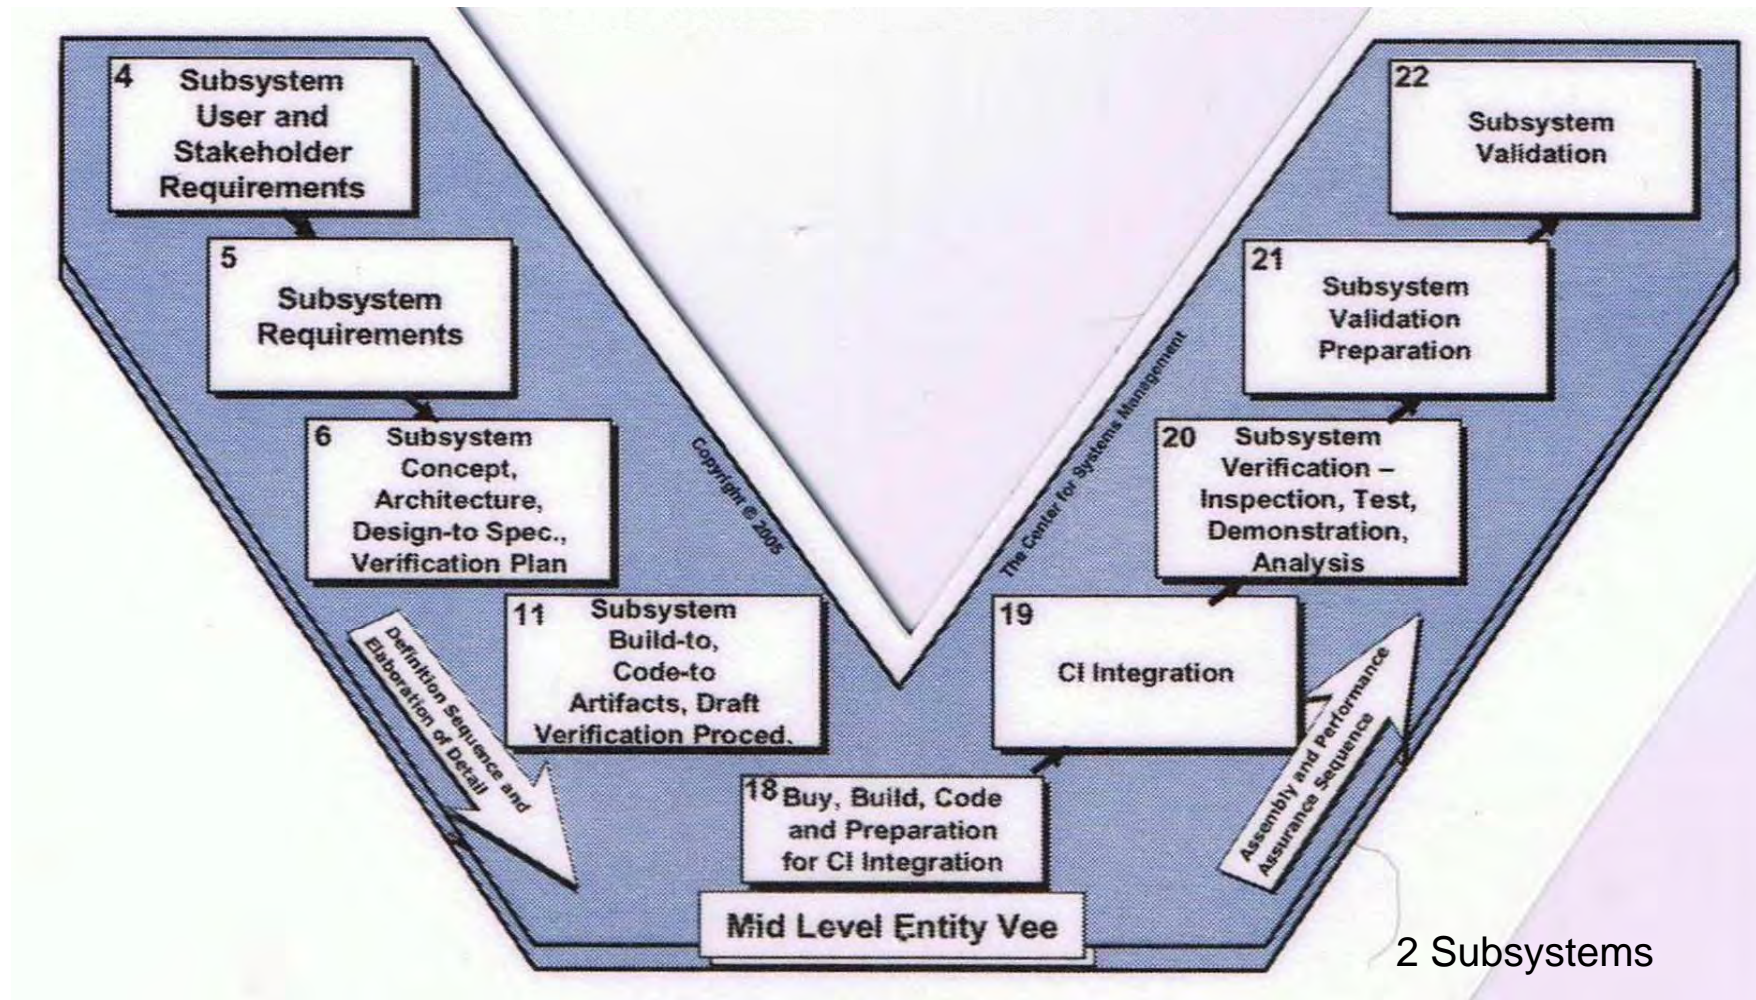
4 Subsystem User and Stakeholder Requirements

5 Subsystem Requirements

6 Subsystem Concept, Architecture, Design-to Spec., Verification Plan

11 Subsystem Build-to, Code-to Artifacts, Draft Verification Proced.

Definition Sequence and Elaboration of Detail

Copyright © 2005

The Center for Systems Management

18 Buy, Build, Code and Preparation for CI Integration

19 CI Integration

20 Subsystem Verification – Inspection, Test, Demonstration, Analysis

21 Subsystem Validation Preparation

22 Subsystem Validation

Assembly and Performance Assurance Sequence

Mid Level Entity Vee

2 Subsystems